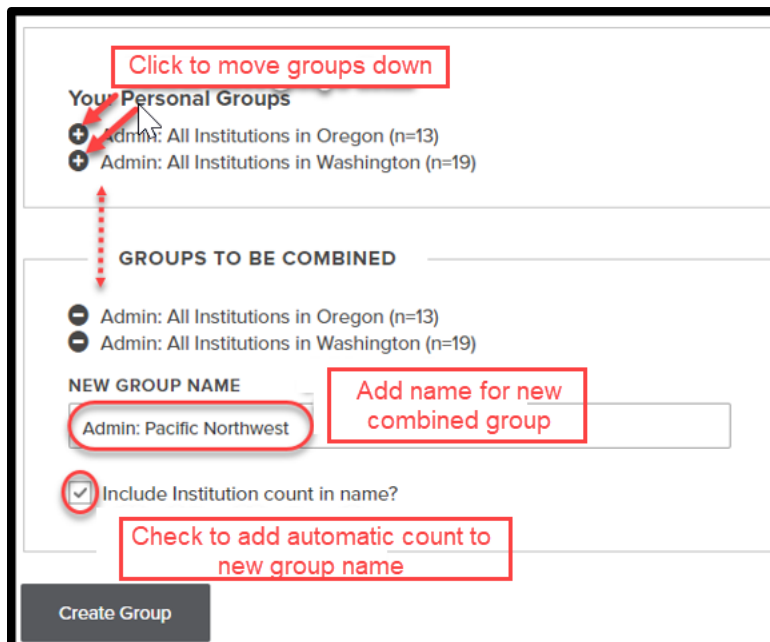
Click to move groups down

Your Personal Groups

Admin: All Institutions in Oregon (n=13)

Admin: All Institutions in Washington (n=19)

GROUPS TO BE COMBINED

Admin: All Institutions in Oregon (n=13)

Admin: All Institutions in Washington (n=19)

NEW GROUP NAME

Admin: Pacific Northwest

Add name for new combined group

Include Institution count in name?

Check to add automatic count to new group name

Create Group